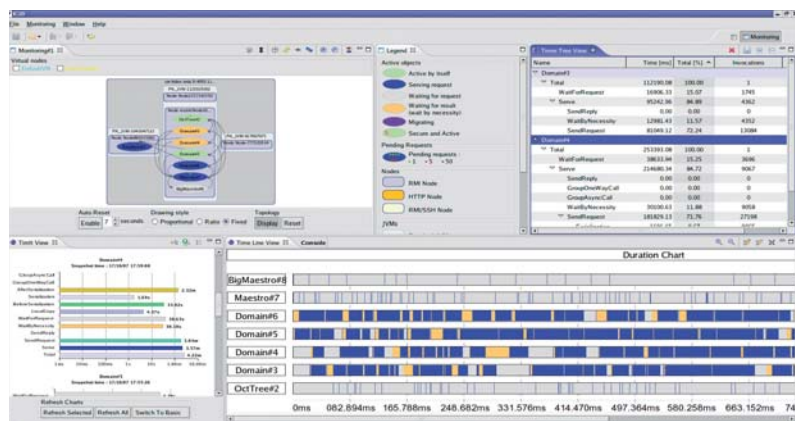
File Monitoring Window Help

Monitoring

Monitoring#1

Virtual nodes

Auto Reset: Enable 7 seconds
Drawing style: Proportional Ratio Fixed
Topology: Display Reset

Legend

Active objects
Active by itself
Serving request
Waiting for request
Waiting for result (wait by necessity)
Migrating
Secure and Active

Pending Requests
Pending requests: <1 >5 >50

Nodes
RMI Node
HTTP Node
RMI/SSH Node

JVMs

Timer Tree View

| Name | Time [ms] | Total [%] | Invocations |
|---|---|---|---|
| Domain#3 | | | |
| Total | 112190.08 | 100.00 | 1 |
| WaitForRequest | 16906.33 | 15.07 | 1745 |
| Serve | 95242.96 | 84.89 | 4362 |
| SendReply | 0.00 | 0.00 | 0 |
| WaitByNecessity | 12981.43 | 11.57 | 4352 |
| SendRequest | 81069.12 | 72.24 | 13084 |
| Domain#4 | | | |
| Total | 253193.08 | 100.00 | 1 |
| WaitForRequest | 38633.94 | 15.25 | 3696 |
| Serve | 214680.34 | 84.72 | 9067 |
| SendReply | 0.00 | 0.00 | 0 |
| GroupOneWayCall | 0.00 | 0.00 | 0 |
| GroupAsyncCall | 0.00 | 0.00 | 0 |
| WaitByNecessity | 30030.63 | 11.86 | 9058 |
| SendRequest | 181829.13 | 71.76 | 27198 |

Timit View

Refresh Charts
Refresh Selected Refresh All Switch To Basic

Time Line View Console

Duration Chart

BigMaestro#8
Maestro#7
Domain#6
Domain#5
Domain#4
Domain#3
OctTree#2

0ms 082.894ms 165.788ms 248.682ms 331.576ms 414.470ms 497.364ms 580.258ms 663.152ms 74